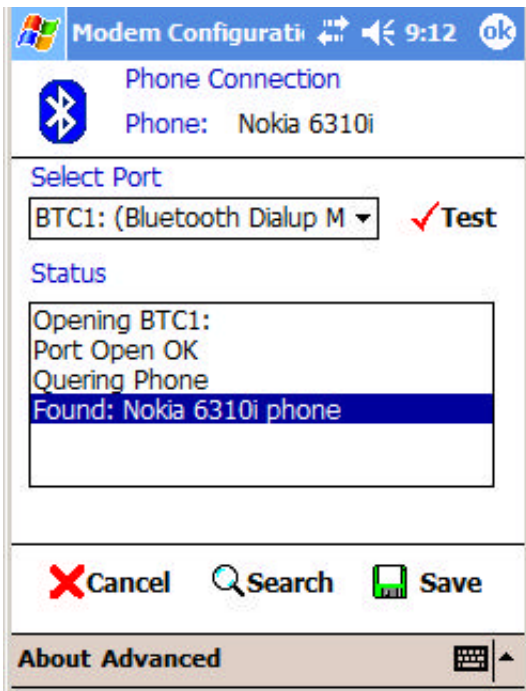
Modem Configurati 9:12 ok

Phone Connection

Phone: Nokia 6310i

Select Port

BTC1: (Bluetooth Dialup M

Test

Status

Opening BTC1:
Port Open OK
Quering Phone
Found: Nokia 6310i phone

Cancel Search Save

About Advanced